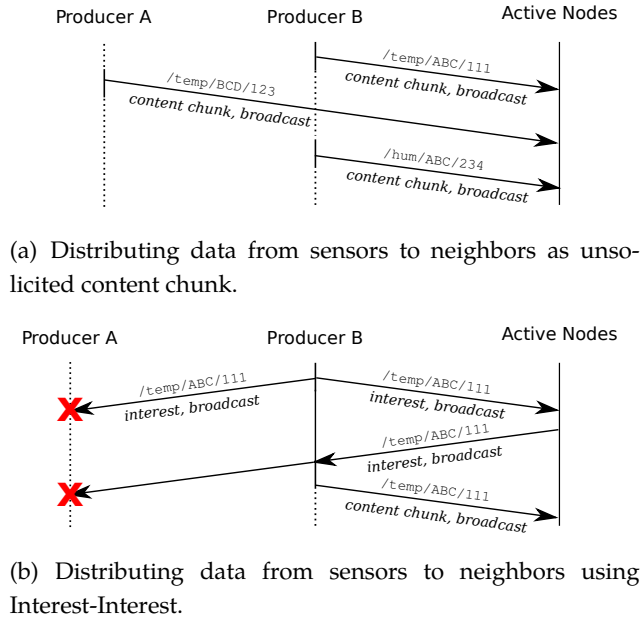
Producer A

Producer B

Active Nodes

/temp/ABC/111
content chunk, broadcast

/temp/BCD/123
content chunk, broadcast

/hum/ABC/234
content chunk, broadcast

(a) Distributing data from sensors to neighbors as unsolicited content chunk.

Producer A

Producer B

Active Nodes

/temp/ABC/111
interest, broadcast

/temp/ABC/111
interest, broadcast

/temp/ABC/111
interest, broadcast

/temp/ABC/111
content chunk, broadcast

(b) Distributing data from sensors to neighbors using Interest-Interest.